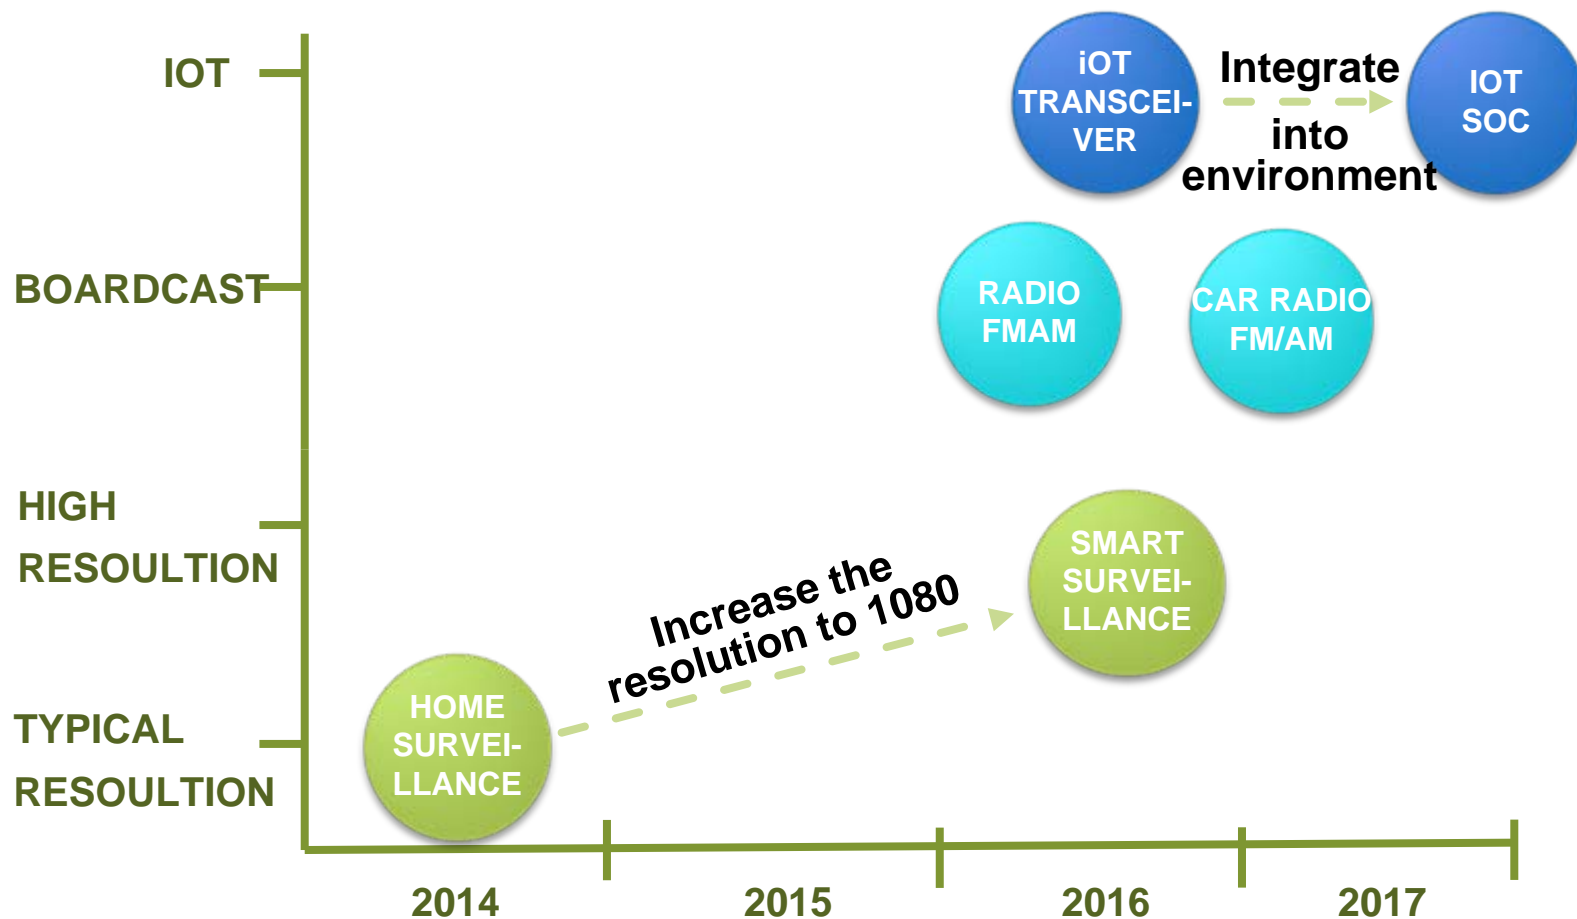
IOT

BOARDCAST

HIGH RESOULTION

TYPICAL RESOULTION

iOT TRANSCEIVER

Integrate into environment

IOT SOC

RADIO FMAM

CAR RADIO FM/AM

SMART SURVEILLANCE

Increase the resolution to 1080

HOME SURVEILLANCE

2014

2015

2016

2017